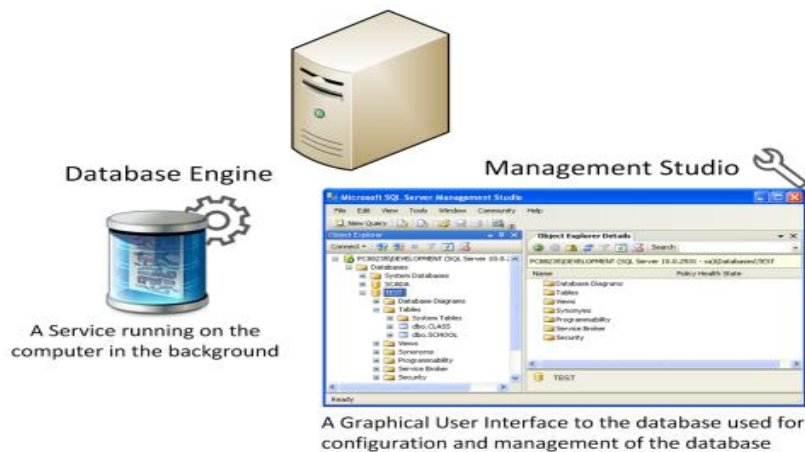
Database Engine

A Service running on the computer in the background

Management Studio

Microsoft SQL Server Management Studio

File Edit View Tools Window Community Help

New Query

Object Explorer

Connect

PC80235\DEVELOPMENT (SQL Server 10.0.

Databases

System Databases

SCADA

TEST

Database Diagrams

Tables

System Tables

dbo.CLASS

dbo.SCHOOL

Views

Synonyms

Programmability

Service Broker

Security

Object Explorer Details

Search:

PC80235\DEVELOPMENT (SQL Server 10.0.2531 - sa)\Databases\TEST

Name

Policy Health State

Database Diagrams

Tables

Views

Synonyms

Programmability

Service Broker

Security

TEST

Ready

A Graphical User Interface to the database used for configuration and management of the database